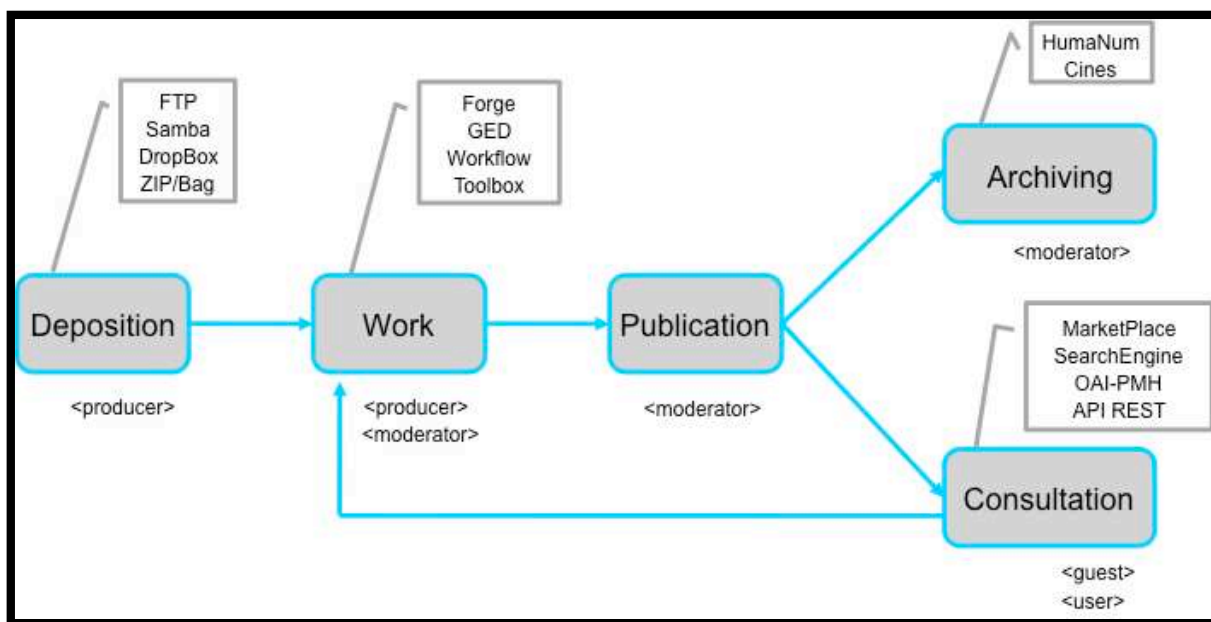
FTP
Samba
DropBox
ZIP/Bag

Forge
GED
Workflow
Toolbox

HumaNum
Cines

Archiving

<moderator>

Deposition

<producer>

Work

<producer>
<moderator>

Publication

<moderator>

MarketPlace
SearchEngine
OAI-PMH
API REST

Consultation

<guest>
<user>